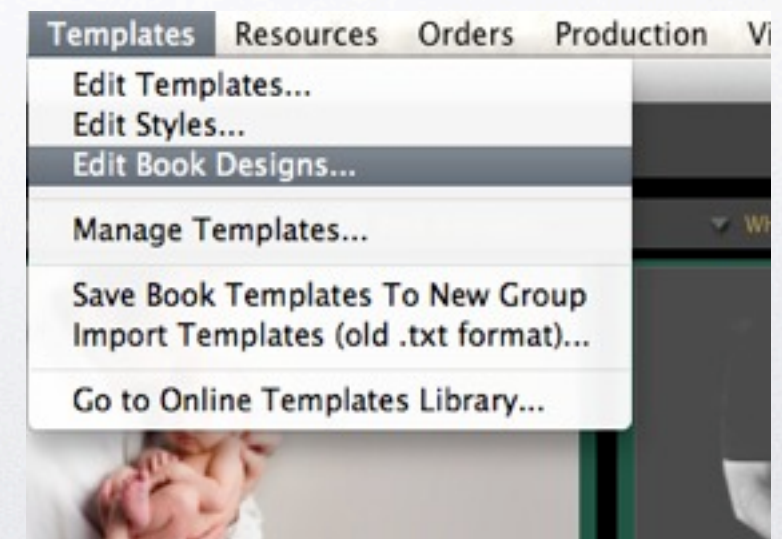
Templates Resources Orders Production Vi

Edit Templates...
Edit Styles...
Edit Book Designs...

Manage Templates...

Save Book Templates To New Group
Import Templates (old .txt format)...

Go to Online Templates Library...

Wh